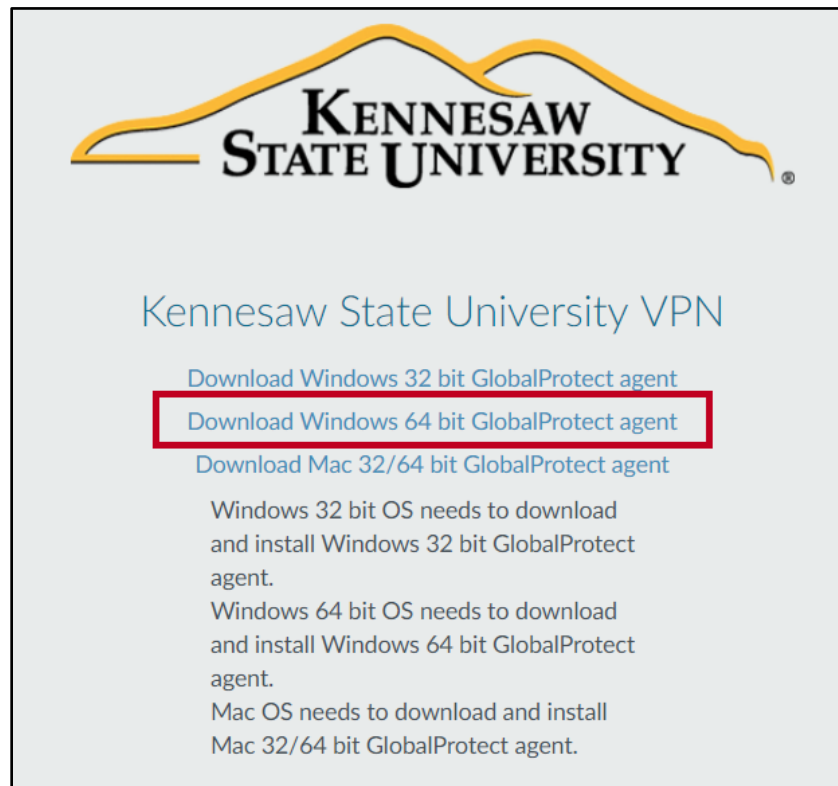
KENNESAW STATE UNIVERSITY ®

Kennesaw State University VPN

Download Windows 32 bit GlobalProtect agent
Download Windows 64 bit GlobalProtect agent
Download Mac 32/64 bit GlobalProtect agent

Windows 32 bit OS needs to download and install Windows 32 bit GlobalProtect agent.
Windows 64 bit OS needs to download and install Windows 64 bit GlobalProtect agent.
Mac OS needs to download and install Mac 32/64 bit GlobalProtect agent.